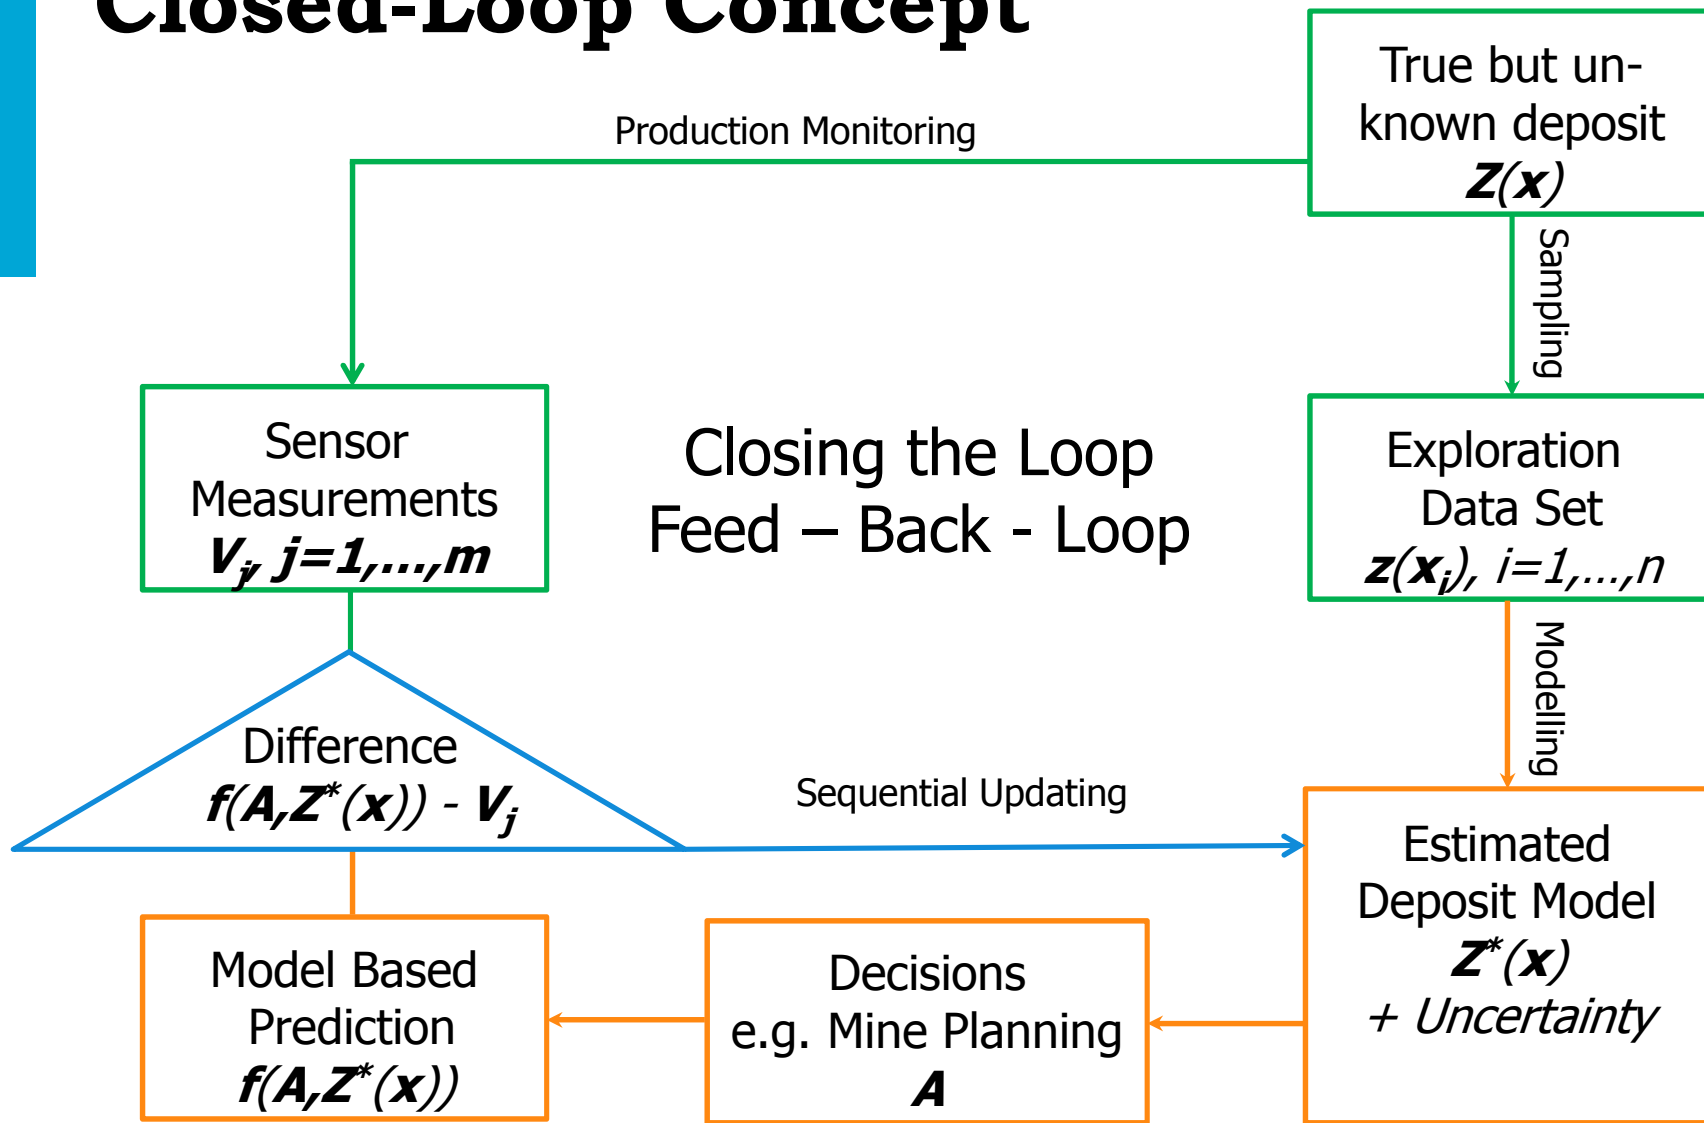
Closed-Loop Concept

True but unknown deposit
$Z(\mathbf{x})$

Production Monitoring

Sampling

Sensor Measurements
$V_j$, $j=1,\ldots,m$

Closing the Loop
Feed – Back - Loop

Exploration Data Set
$z(\mathbf{x}_i)$, $i=1,\ldots,n$

Modelling

Difference
$f(A,Z^*(\mathbf{x})) - V_j$

Sequential Updating

Estimated Deposit Model
$Z^*(\mathbf{x})$
+ Uncertainty

Model Based Prediction
$f(A,Z^*(\mathbf{x}))$

Decisions
e.g. Mine Planning
$A$